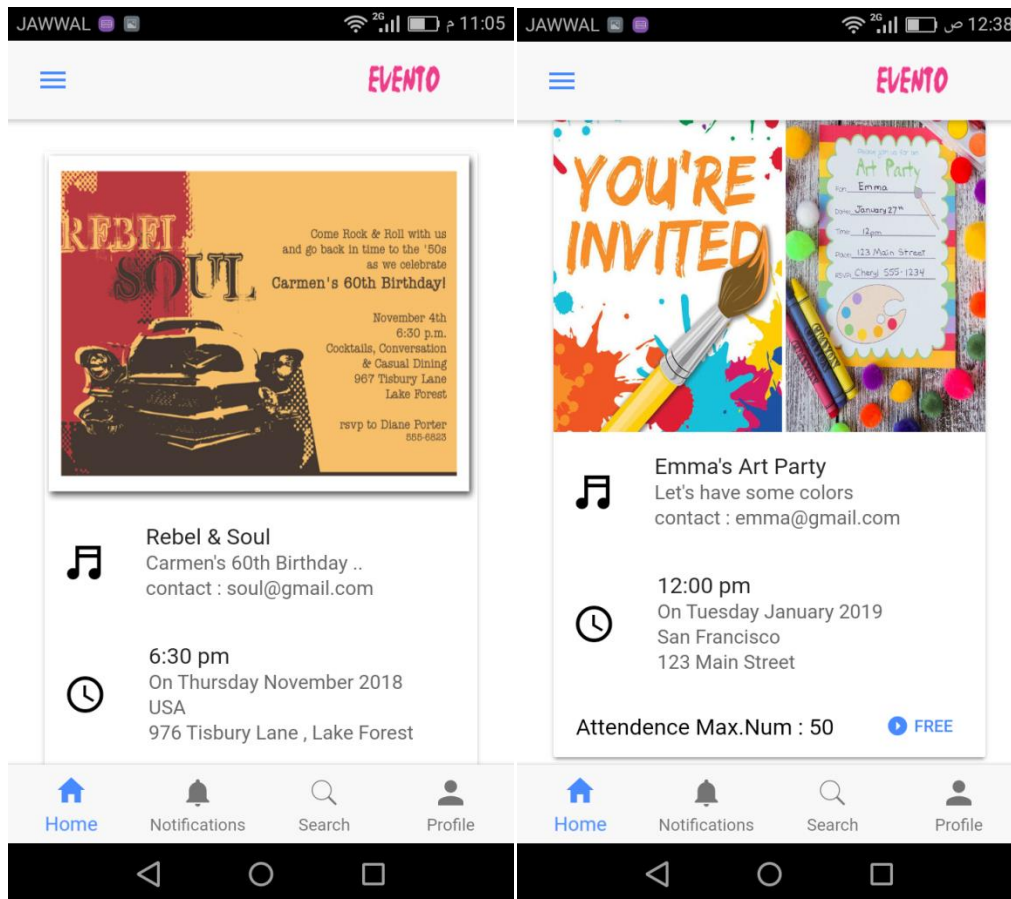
JAWWAL 2G م 11:05

EVENTO

REBEL SOUL

Come Rock & Roll with us and go back in time to the '50s as we celebrate Carmen's 60th Birthday!

November 4th 6:30 p.m. Cocktails, Conversation & Casual Dining 967 Tisbury Lane Lake Forest

rsvp to Diane Porter 555-6823

Rebel & Soul
Carmen's 60th Birthday ..
contact : soul@gmail.com

6:30 pm
On Thursday November 2018
USA
976 Tisbury Lane , Lake Forest

Home Notifications Search Profile

JAWWAL 2G ص 12:38

EVENTO

YOU'RE INVITED

Art Party
For: Emma
Date: January 27th
Time: 12pm
Place: 123 Main Street
RSVP: Cheryl 555-1234

CRAYON

Emma's Art Party
Let's have some colors
contact : emma@gmail.com

12:00 pm
On Tuesday January 2019
San Francisco
123 Main Street

Attendence Max.Num : 50
FREE

Home Notifications Search Profile